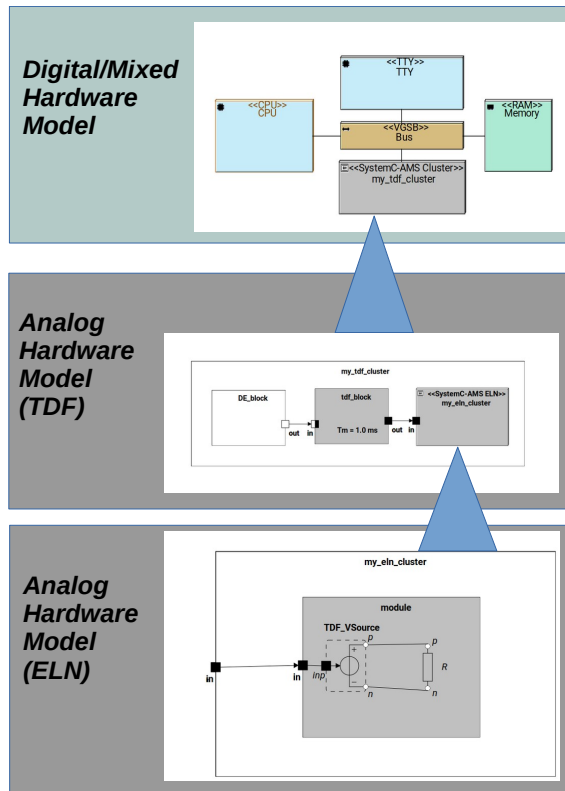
Digital/Mixed Hardware Model

<<TTY>>
TTY

<<CPU>>
CPU

<<VGSB>>
Bus

<<RAM>>
Memory

<<SystemC-AMS Cluster>>
my_tdf_cluster

Analog Hardware Model (TDF)

my_tdf_cluster

DE_block

out

in

tdf_block

Tm = 1.0 ms

out

in

<<SystemC-AMS ELN>>
my_eln_cluster

Analog Hardware Model (ELN)

my_eln_cluster

module

TDF_VSource

p

p

+

−

R

in

in

inp

n

n